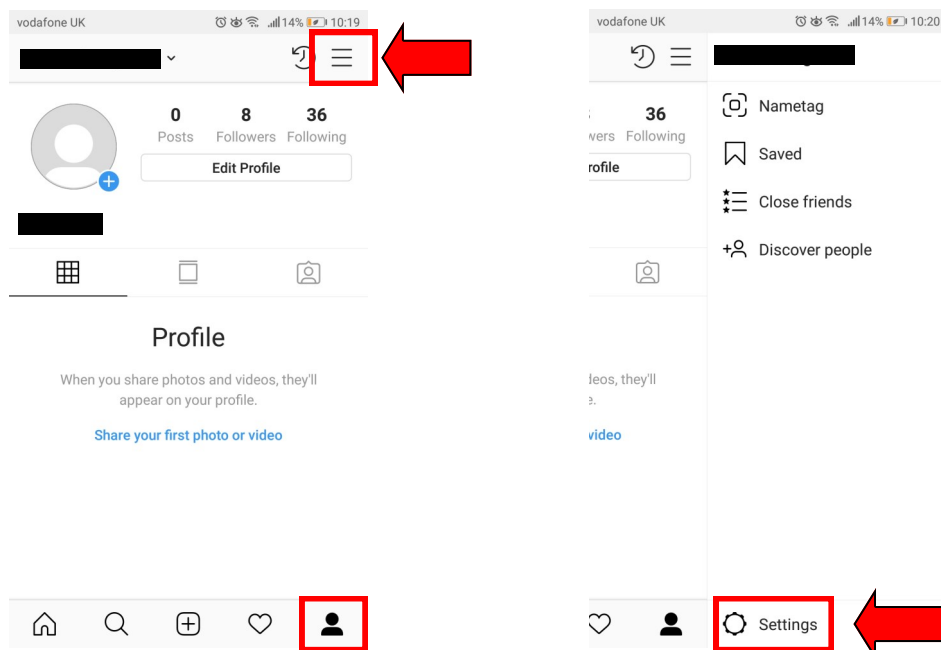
vodafone UK 14% 10:19

0 Posts
8 Followers
36 Following

Edit Profile

Profile

When you share photos and videos, they'll appear on your profile.

Share your first photo or video

vodafone UK 14% 10:20

36 Following
rofile

Nametag
Saved
Close friends
Discover people

deos, they'll
e.
video

Settings